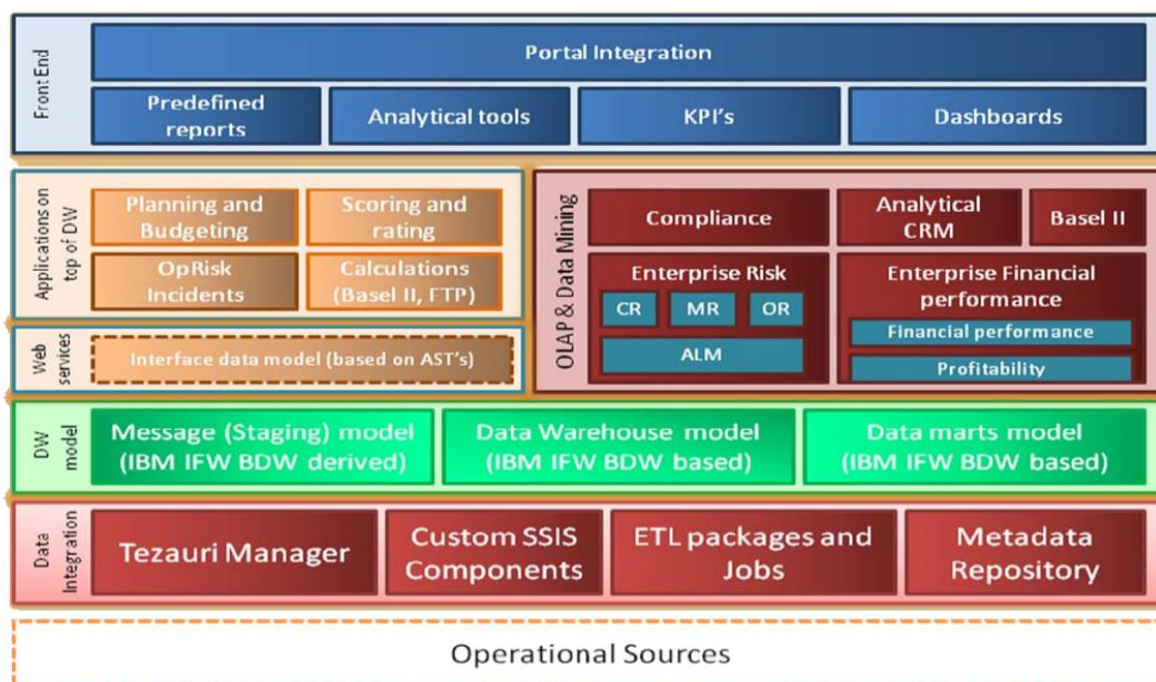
FrontEnd

Portal Integration

Predefined reports

Analytical tools

KPI's

Dashboards

Applications on top of DW

Planning and Budgeting

Scoring and rating

OpRisk Incidents

Calculations (Basel II, FTP)

Web services

Interface data model (based on AST's)

OLAP & Data Mining

Compliance

Analytical CRM

Basel II

Enterprise Risk

CR

MR

OR

ALM

Enterprise Financial performance

Financial performance

Profitability

DW model

Message (Staging) model (IBM IFW BDW derived)

Data Warehouse model (IBM IFW BDW based)

Data marts model (IBM IFW BDW based)

Data Integration

Tezauri Manager

Custom SSIS Components

ETL packages and Jobs

Metadata Repository

Operational Sources